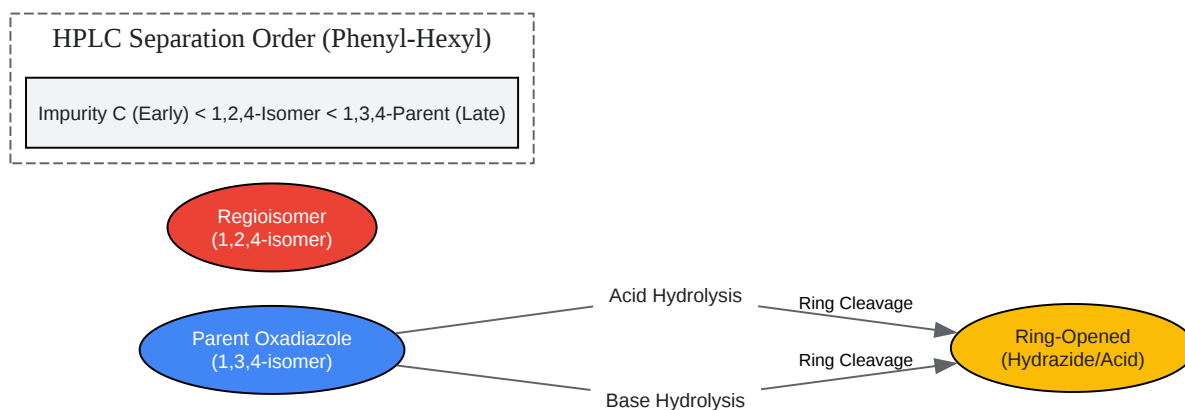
HPLC Separation Order (Phenyl-Hexyl)

Impurity C (Early) < 1,2,4-Isomer < 1,3,4-Parent (Late)

Regioisomer
(1,2,4-isomer)

Parent Oxadiazole
(1,3,4-isomer)

Acid Hydrolysis

Base Hydrolysis

Ring Cleavage

Ring Cleavage

Ring-Opened
(Hydrazide/Acid)